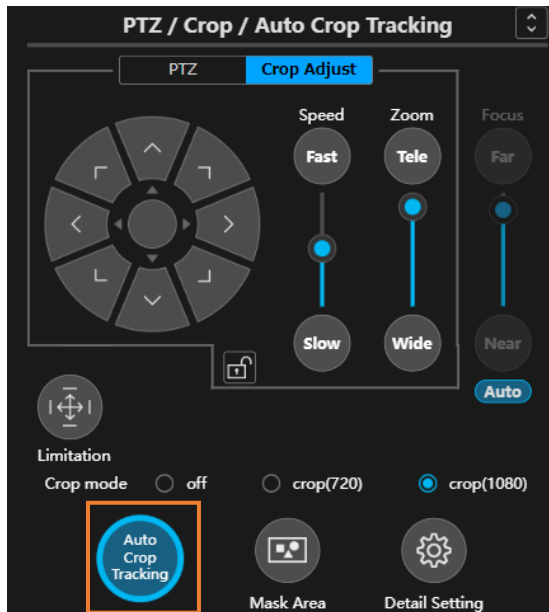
PTZ / Crop / Auto Crop Tracking

PTZ

Crop Adjust

Speed

Zoom

Focus

Fast

Tele

Far

Slow

Wide

Near

Auto

Limitation

Crop mode off crop(720) crop(1080)

Auto Crop Tracking

Mask Area

Detail Setting